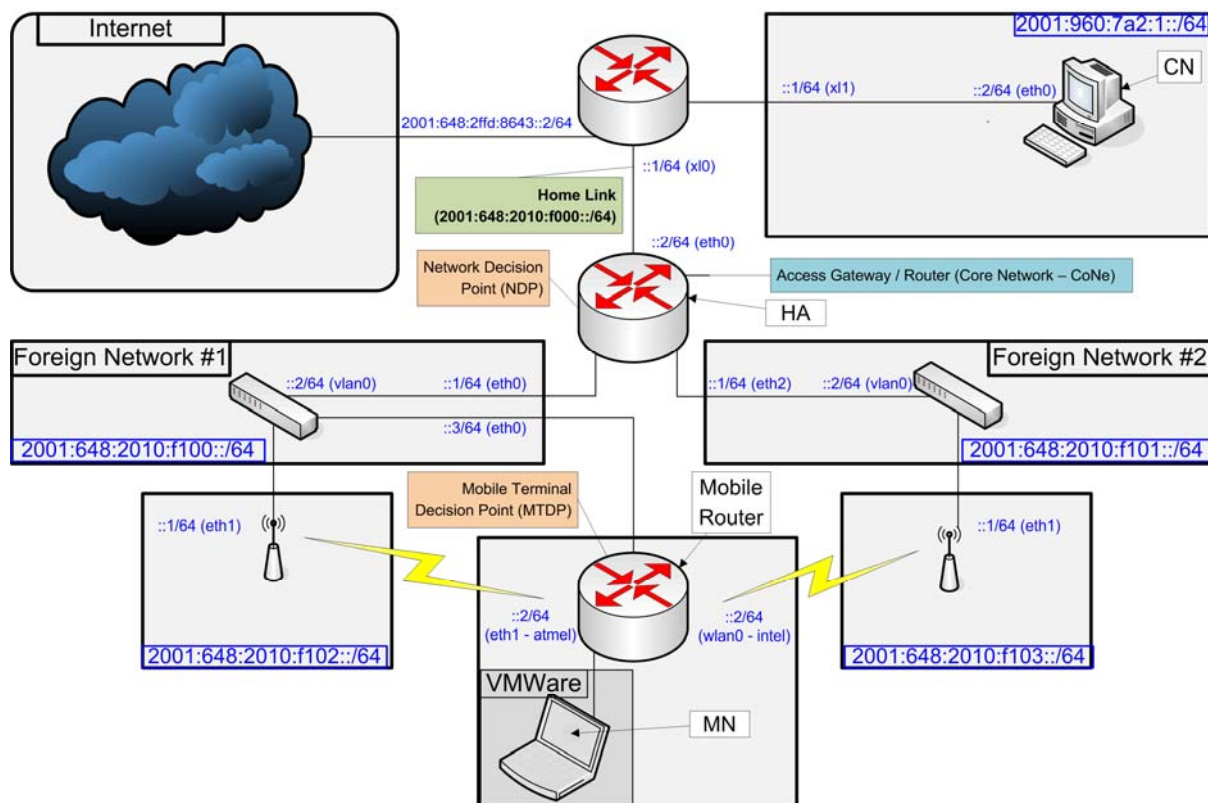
Internet

2001:960:7a2:1::/64

CN

::1/64 (xl1)

::2/64 (eth0)

2001:648:2ffd:8643::2/64

::1/64 (xl0)

Home Link
(2001:648:2010:f000::/64)

::2/64 (eth0)

Network Decision Point (NDP)

Access Gateway / Router (Core Network – CoNe)

HA

Foreign Network #1

::2/64 (vlan0)

::1/64 (eth0)

::3/64 (eth0)

2001:648:2010:f100::/64

Foreign Network #2

::1/64 (eth2)

::2/64 (vlan0)

2001:648:2010:f101::/64

Mobile Terminal Decision Point (MTDP)

Mobile Router

::1/64 (eth1)

::1/64 (eth1)

::2/64 (eth1 - atmel)

::2/64 (wlan0 - intel)

2001:648:2010:f102::/64

2001:648:2010:f103::/64

VMWare

MN